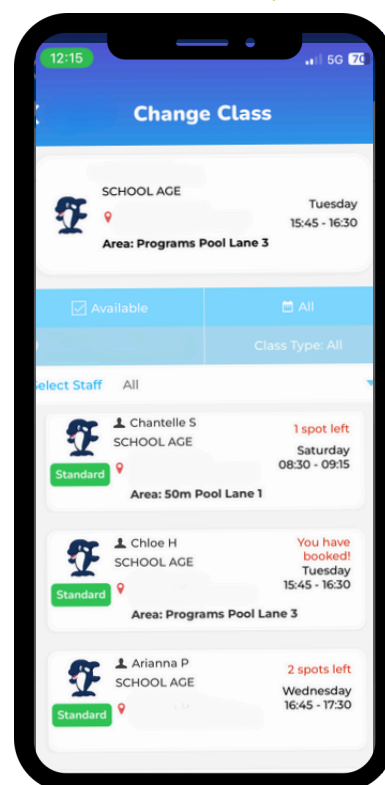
12:15

5G 70

Change Class

SCHOOL AGE

Tuesday
15:45 - 16:30

Area: Programs Pool Lane 3

Available

All

Class Type: All

Select Staff All

Chantelle S
SCHOOL AGE

1 spot left

Saturday
08:30 - 09:15

Standard

Area: 50m Pool Lane 1

Chloe H
SCHOOL AGE

You have booked!

Tuesday
15:45 - 16:30

Standard

Area: Programs Pool Lane 3

Arianna P
SCHOOL AGE

2 spots left

Wednesday
16:45 - 17:30

Standard